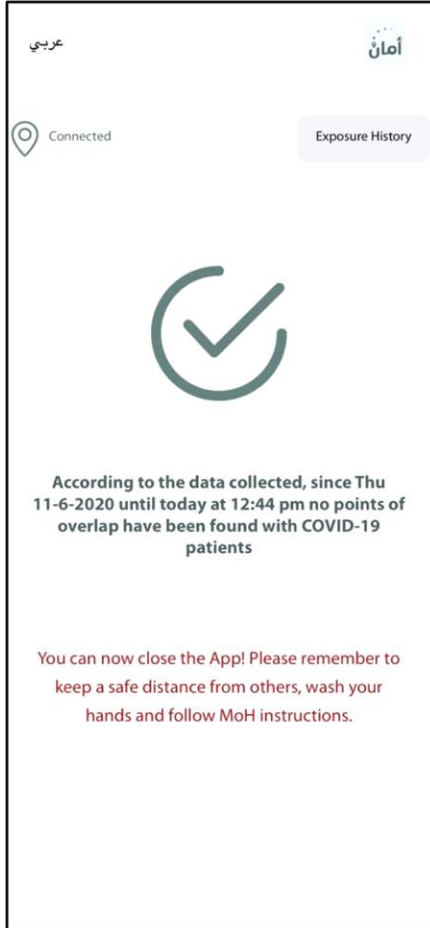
عربي

أمان

Connected

Exposure History

According to the data collected, since Thu 11-6-2020 until today at 12:44 pm no points of overlap have been found with COVID-19 patients

You can now close the App! Please remember to keep a safe distance from others, wash your hands and follow MoH instructions.